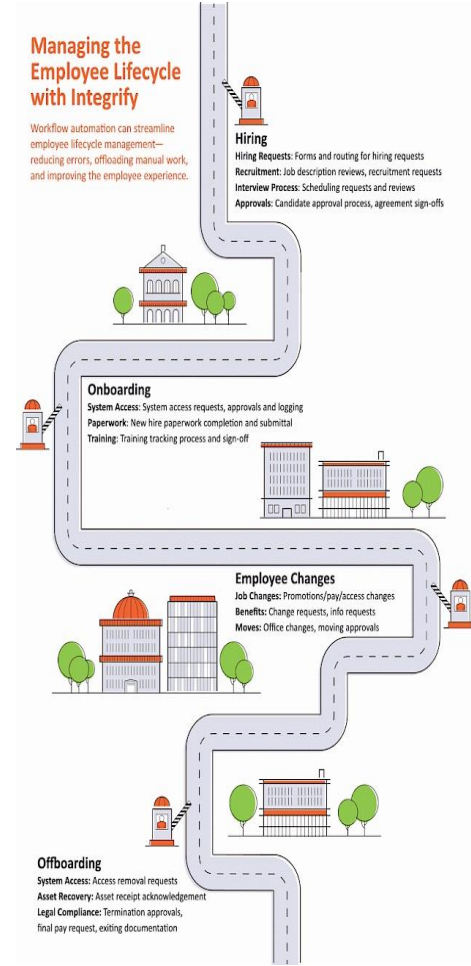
Managing the Employee Lifecycle with Integrify

Workflow automation can streamline employee lifecycle management—reducing errors, offloading manual work, and improving the employee experience.

Hiring
Hiring Requests: Forms and routing for hiring requests
Recruitment: Job description reviews, recruitment requests
Interview Process: Scheduling requests and reviews
Approvals: Candidate approval process, agreement sign-offs

Onboarding
System Access: System access requests, approvals and logging
Paperwork: New hire paperwork completion and submittal
Training: Training tracking process and sign-off

Employee Changes
Job Changes: Promotions/pay/access changes
Benefits: Change requests, info requests
Moves: Office changes, moving approvals

Offboarding
System Access: Access removal requests
Asset Recovery: Asset receipt acknowledgement
Legal Compliance: Termination approvals, final pay request, exiting documentation